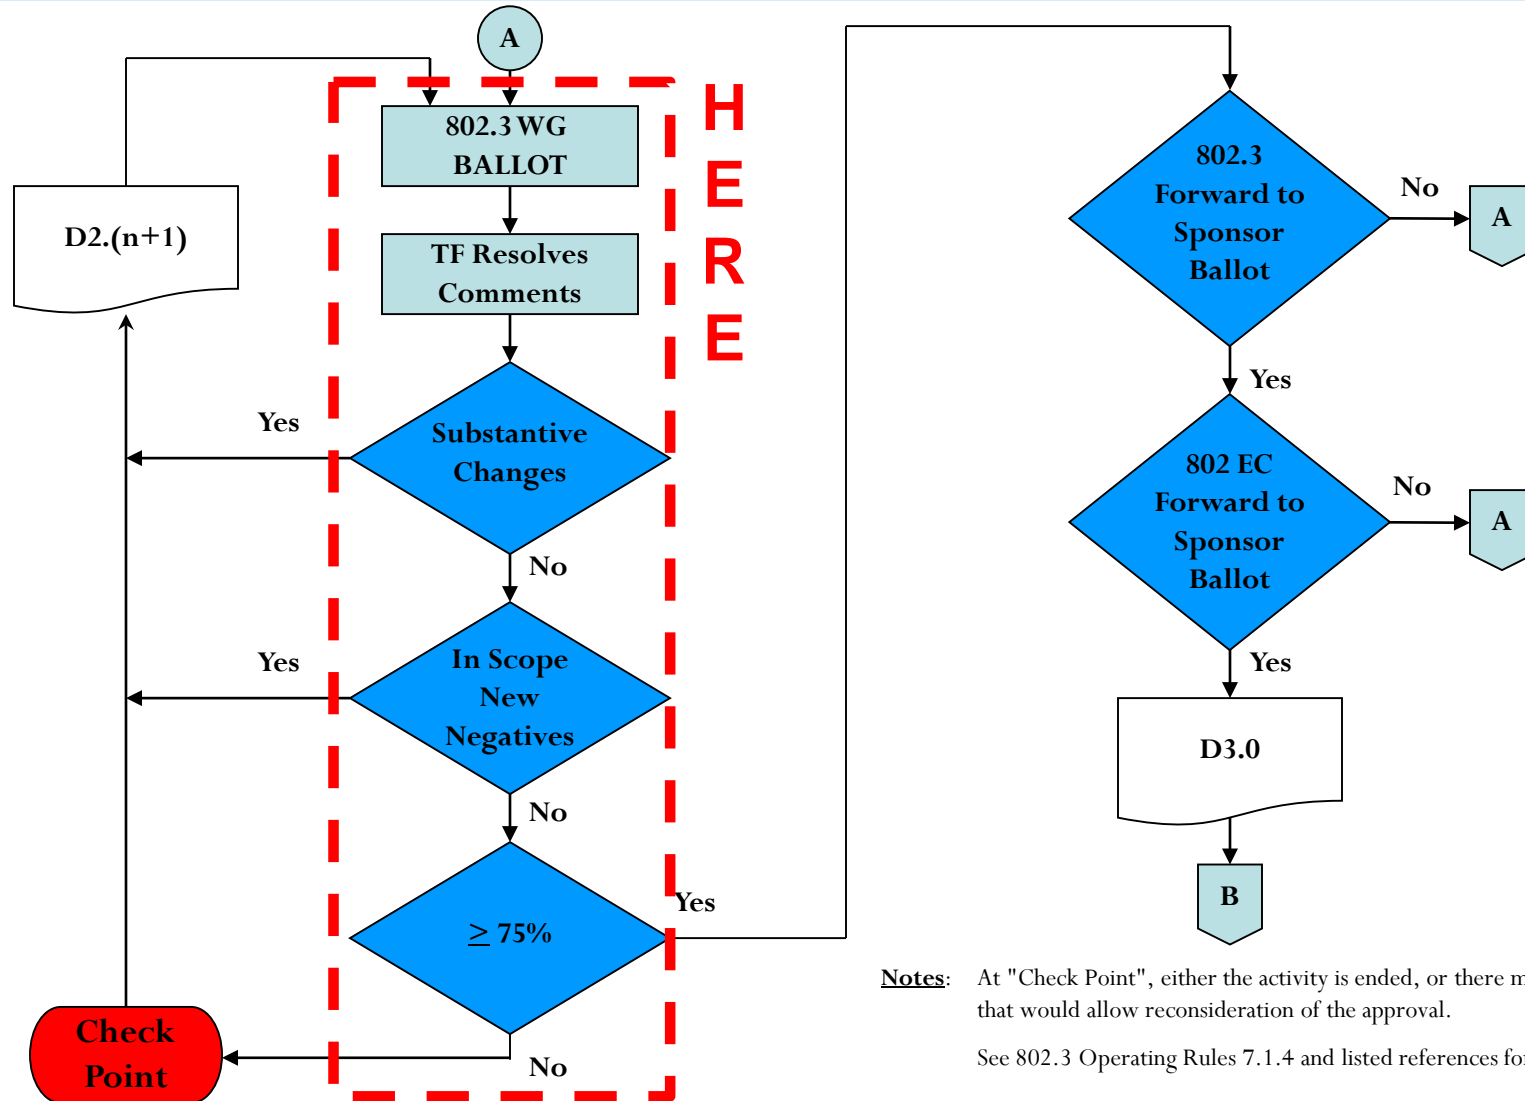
A

802.3 WG BALLOT

TF Resolves Comments

HERE

D2.(n+1)

Yes

Substantive Changes

No

Yes

In Scope New Negatives

No

$\geq$ 75%

Yes

No

Check Point

802.3 Forward to Sponsor Ballot

No

A

Yes

802 EC Forward to Sponsor Ballot

No

A

Yes

D3.0

B

Notes: At "Check Point", either the activity is ended, or there m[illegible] that would allow reconsideration of the approval.

See 802.3 Operating Rules 7.1.4 and listed references fo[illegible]